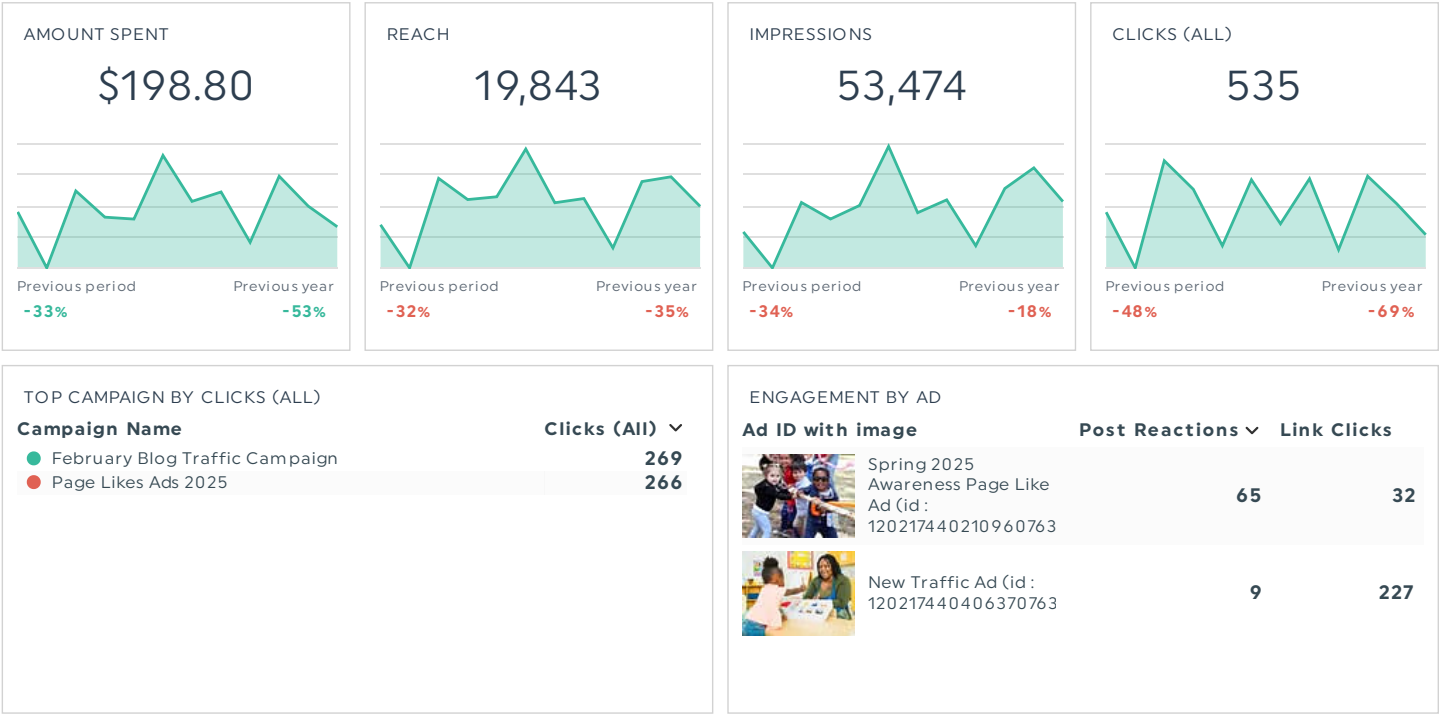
AMOUNT SPENT

$198.80

Previous period
-33%

Previous year
-53%

REACH

19,843

Previous period
-32%

Previous year
-35%

IMPRESSIONS

53,474

Previous period
-34%

Previous year
-18%

CLICKS (ALL)

535

Previous period
-48%

Previous year
-69%

TOP CAMPAIGN BY CLICKS (ALL)

| Campaign Name | Clicks (All) |
|---|---|
| February Blog Traffic Campaign | 269 |
| Page Likes Ads 2025 | 266 |

ENGAGEMENT BY AD

| Ad ID with image | Post Reactions | Link Clicks |
|---|---|---|
| Spring 2025 Awareness Page Like Ad (id : 120217440210960763 | 65 | 32 |
| New Traffic Ad (id : 120217440406370763 | 9 | 227 |